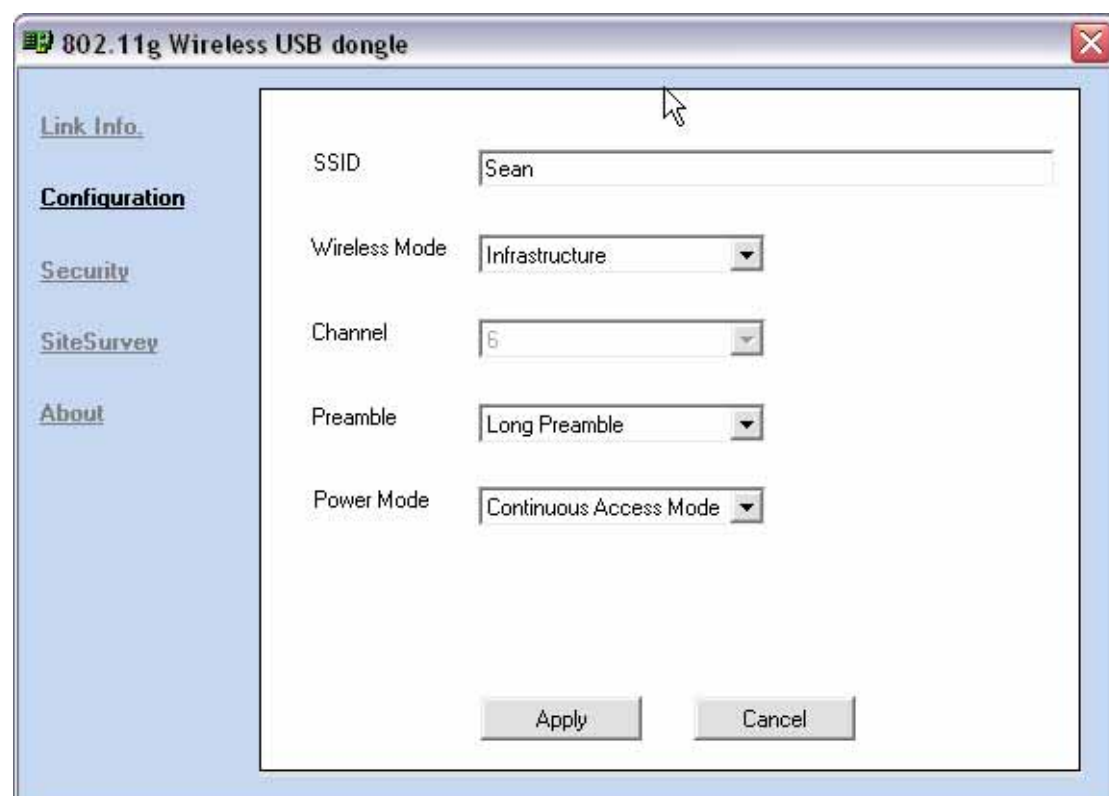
802.11g Wireless USB dongle

Link Info.

Configuration

Security

SiteSurvey

About

SSID Sean

Wireless Mode Infrastructure

Channel 6

Preamble Long Preamble

Power Mode Continuous Access Mode

Apply Cancel